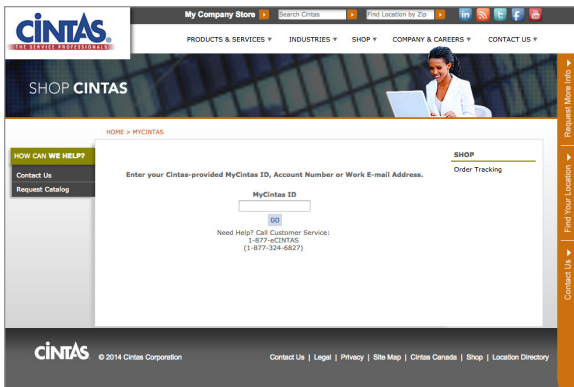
CINTAS
THE SERVICE PROFESSIONALS

My Company Store
Search Cintas
Find Location by Zip

PRODUCTS & SERVICES ▼ INDUSTRIES ▼ SHOP ▼ COMPANY & CAREERS ▼ CONTACT US ▼

SHOP CINTAS

Request More Info
Find Your Location
Contact Us

HOME > MYCINTAS

HOW CAN WE HELP?
Contact Us
Request Catalog

Enter your Cintas-provided MyCintas ID, Account Number or Work E-mail Address.

MyCintas ID

GO

Need Help? Call Customer Service:
1-877-eCINTAS
(1-877-324-6827)

SHOP
Order Tracking

CINTAS © 2014 Cintas Corporation

Contact Us | Legal | Privacy | Site Map | Cintas Canada | Shop | Location Directory